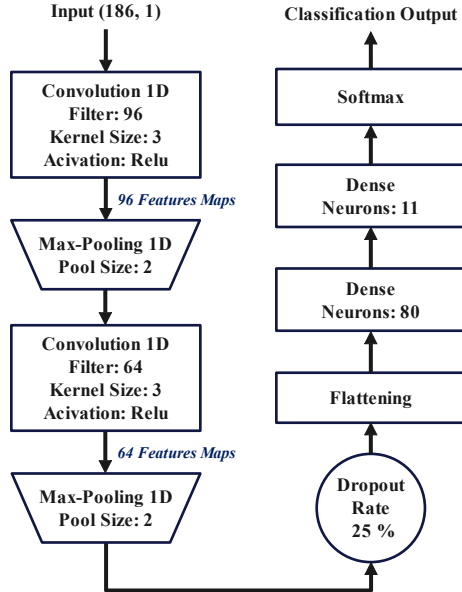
Input (186, 1)

Convolution 1D
Filter: 96
Kernel Size: 3
Acivation: Relu

96 Features Maps

Max-Pooling 1D
Pool Size: 2

Convolution 1D
Filter: 64
Kernel Size: 3
Acivation: Relu

64 Features Maps

Max-Pooling 1D
Pool Size: 2

Dropout
Rate
25 %

Flattening

Dense
Neurons: 80

Dense
Neurons: 11

Softmax

Classification Output